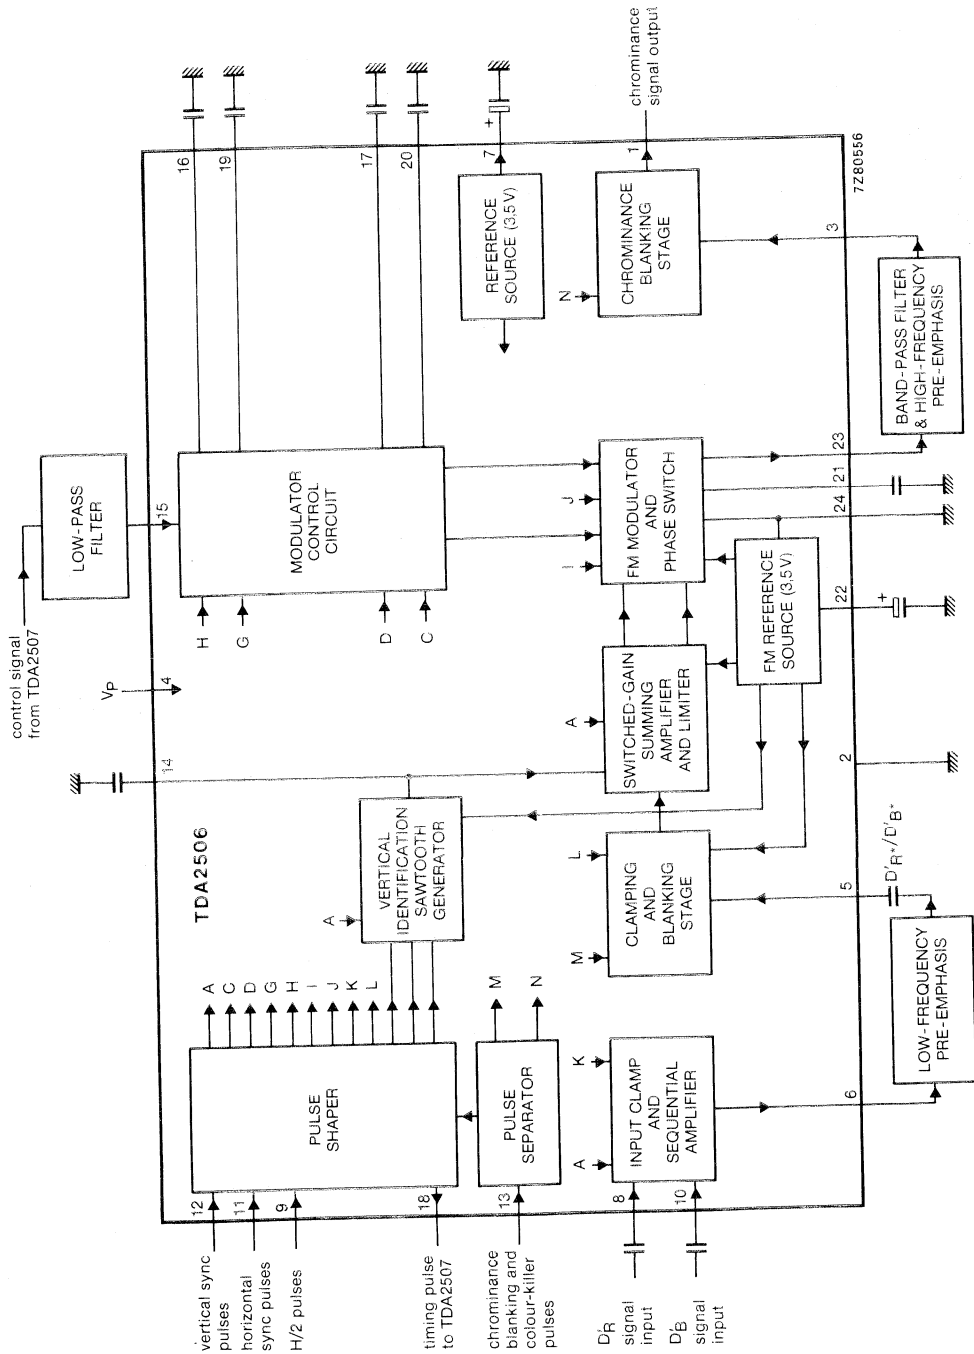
control signal from TDA2507

LOW-PASS FILTER

15

16

19

17

20

7

1

chrominance signal output

7Z80556

MODULATOR CONTROL CIRCUIT

REFERENCE SOURCE (3,5V)

N

CHROMINANCE BLANKING STAGE

3

BAND-PASS FILTER & HIGH-FREQUENCY PRE-EMPHASIS

H

G

D

C

I

J

FM MODULATOR AND PHASE SWITCH

23

21

24

FM REFERENCE SOURCE (3,5V)

22

$V_P$

4

A

SWITCHED-GAIN SUMMING AMPLIFIER AND LIMITER

14

2

TDA2506

A

VERTICAL IDENTIFICATION SAWTOOTH GENERATOR

L

CLAMPING AND BLANKING STAGE

M

5

$D'_{R^*}/D'_{B^*}$

LOW-FREQUENCY PRE-EMPHASIS

A C D G H I J K L

PULSE SHAPER

M N

PULSE SEPARATOR

K

A

INPUT CLAMP AND SEQUENTIAL AMPLIFIER

6

12

11

9

18

13

8

10

vertical sync pulses

horizontal sync pulses

H/2 pulses

timing pulse to TDA2507

chrominance blanking and colour-killer pulses

$D'_R$ signal input

$D'_B$ signal input